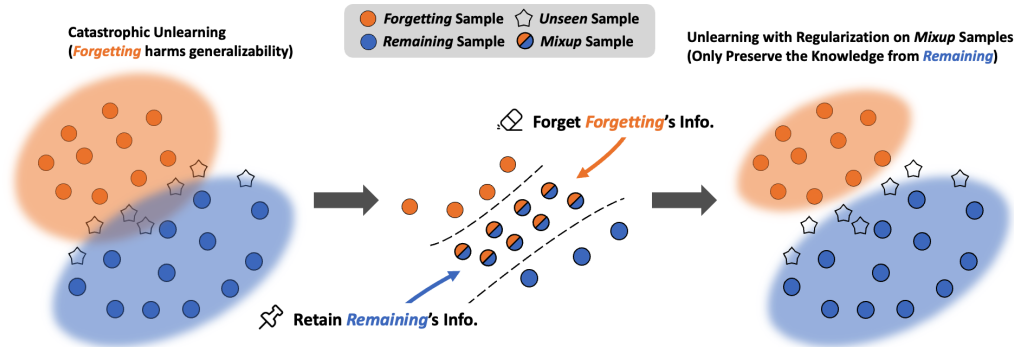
Catastrophic Unlearning
(Forgetting harms generalizability)

Forgetting Sample
Unseen Sample
Remaining Sample
Mixup Sample

Unlearning with Regularization on Mixup Samples
(Only Preserve the Knowledge from Remaining)

Forget Forgetting's Info.

Retain Remaining's Info.